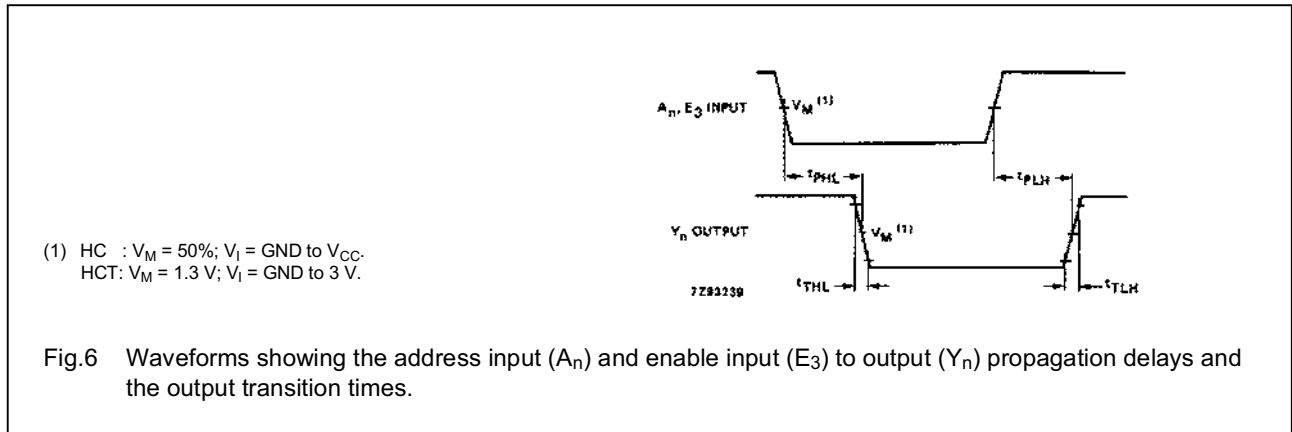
$A_n$, $E_3$ INPUT $V_M$ $^{(1)}$

$t_{PHL}$

$t_{PLH}$

$Y_n$ OUTPUT $V_M$ $^{(1)}$

7Z93239 $t_{THL}$ $t_{TLH}$

(1) HC : $V_M$ = 50%; $V_I$ = GND to $V_{CC}$.
HCT: $V_M$ = 1.3 V; $V_I$ = GND to 3 V.

Fig.6 Waveforms showing the address input ($A_n$) and enable input ($E_3$) to output ($Y_n$) propagation delays and the output transition times.